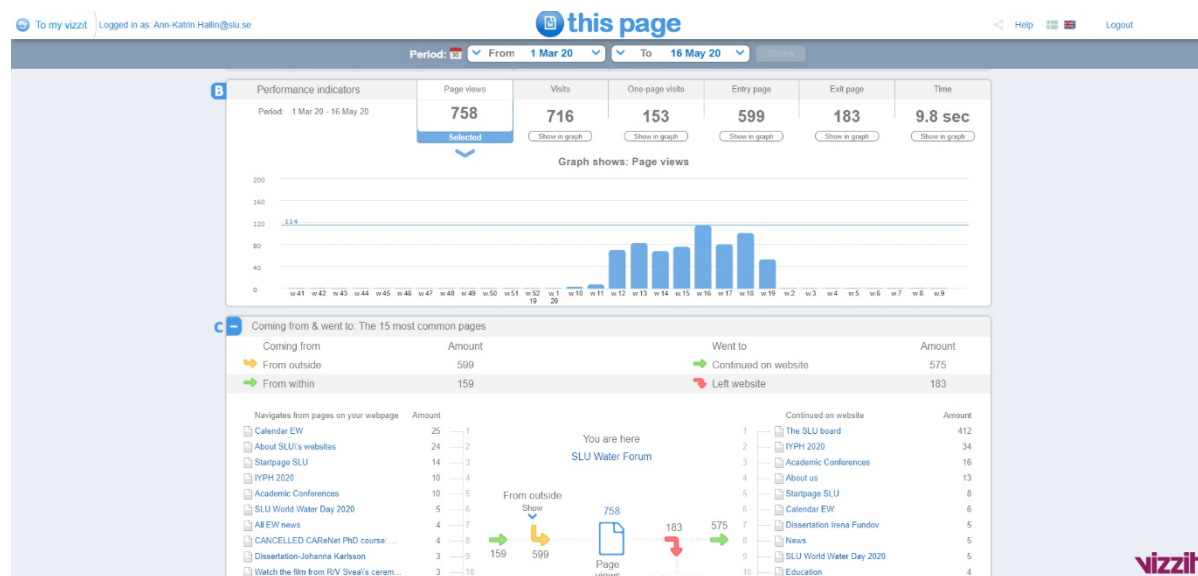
To my vizzit | Logged in as: Ann-Katrin Hallin@slu.se

this page

Help | Logout

Period: From 1 Mar 20 | To 16 May 20 | Show

B

Performance indicators

Period: 1 Mar 20 - 16 May 20

| Page views | Visits | One-page visits | Entry page | Exit page | Time |
|---|---|---|---|---|---|
| 758 | 716 | 153 | 599 | 183 | 9.8 sec |
| Selected | Show in graph | Show in graph | Show in graph | Show in graph | Show in graph |

Graph shows: Page views

200
160
120
80
40
0

124

w.41 w.42 w.43 w.44 w.45 w.46 w.47 w.48 w.49 w.50 w.51 w.52 19 w.1 20 w.10 w.11 w.12 w.13 w.14 w.15 w.16 w.17 w.18 w.19 w.2 w.3 w.4 w.5 w.6 w.7 w.8 w.9

C

Coming from & went to: The 15 most common pages

| Coming from | Amount | Went to | Amount |
|---|---|---|---|
| From outside | 599 | Continued on website | 575 |
| From within | 159 | Left website | 183 |

| Navigates from pages on your webpage | Amount | |
|---|---|---|
| Calendar EW | 25 | 1 |
| About SLU\'s websites | 24 | 2 |
| Startpage SLU | 14 | 3 |
| IYPH 2020 | 10 | 4 |
| Academic Conferences | 10 | 5 |
| SLU World Water Day 2020 | 5 | 6 |
| All EW news | 4 | 7 |
| CANCELLED CAReNet PhD course: ... | 4 | 8 |
| Dissertation-Johanna Karlsson | 3 | 9 |
| Watch the film from R/V Svea\'s cerem... | 3 | 10 |

You are here
SLU Water Forum

From outside
Show
159 599 758 183 575
Page views

| | Continued on website | Amount |
|---|---|---|
| 1 | The SLU board | 412 |
| 2 | IYPH 2020 | 34 |
| 3 | Academic Conferences | 16 |
| 4 | About us | 13 |
| 5 | Startpage SLU | 8 |
| 6 | Calendar EW | 6 |
| 7 | Dissertation Irena Fundov | 5 |
| 8 | News | 5 |
| 9 | SLU World Water Day 2020 | 5 |
| 10 | Education | 4 |

vizzit